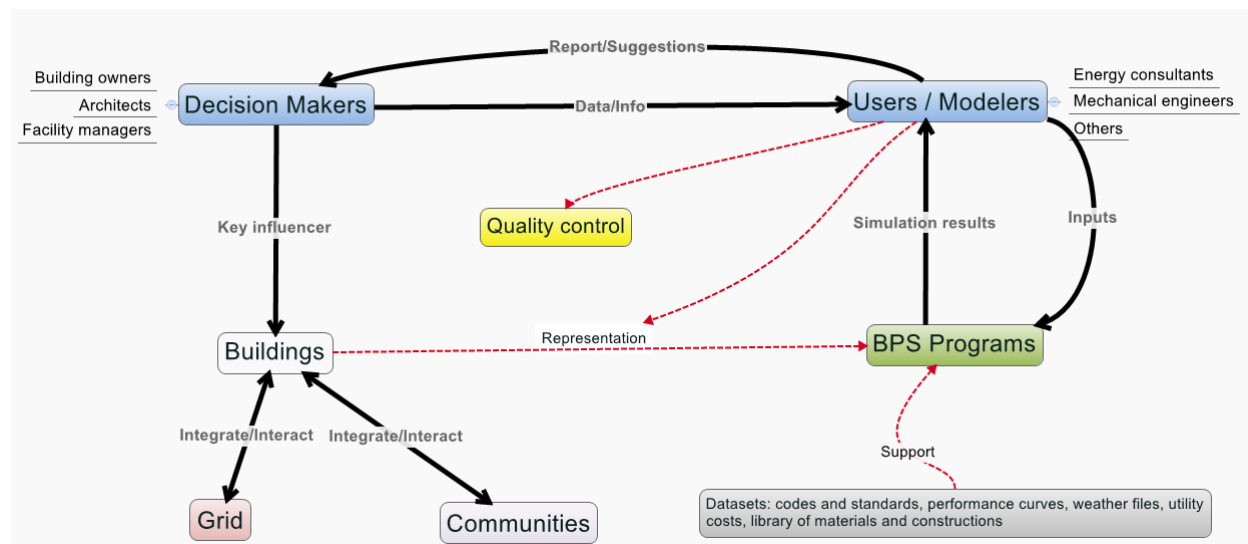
Report/Suggestions

Building owners
Architects
Facility managers

Decision Makers

Data/Info

Users / Modelers

Energy consultants
Mechanical engineers
Others

Key influencer

Quality control

Simulation results

Inputs

Representation

Buildings

BPS Programs

Integrate/Interact

Integrate/Interact

Support

Grid

Communities

Datasets: codes and standards, performance curves, weather files, utility costs, library of materials and constructions